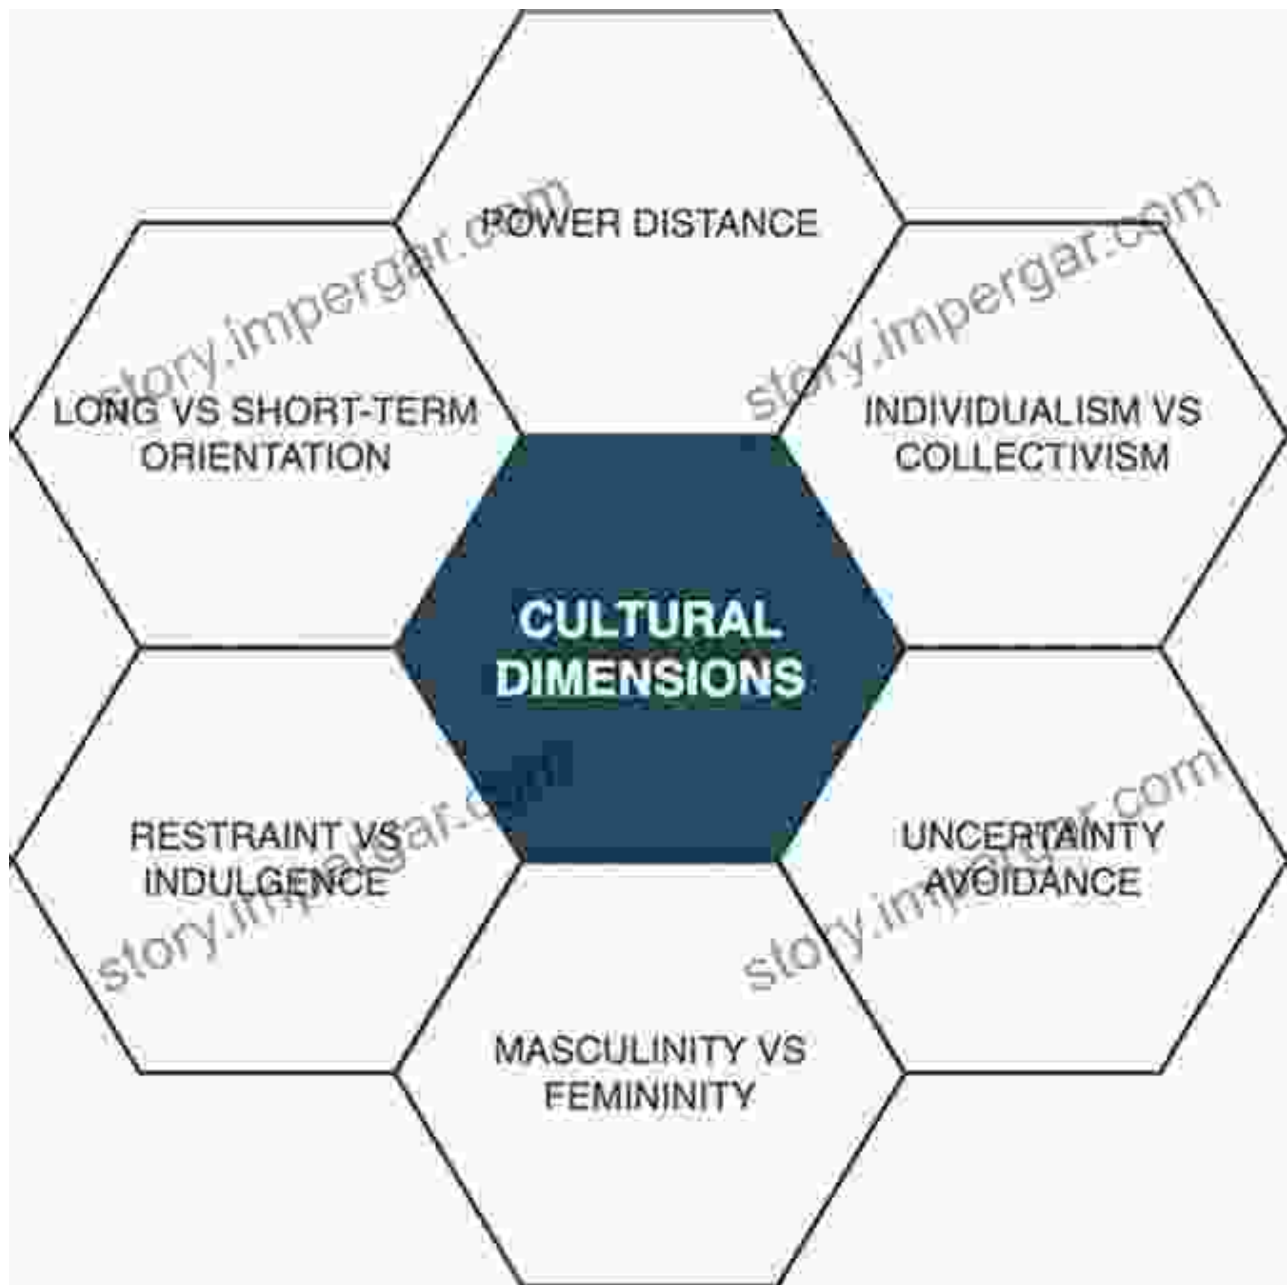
POWER DISTANCE

LONG VS SHORT-TERM ORIENTATION

INDIVIDUALISM VS COLLECTIVISM

CULTURAL DIMENSIONS

RESTRAINT VS INDULGENCE

UNCERTAINTY AVOIDANCE

MASCULINITY VS FEMININITY

story.impergar.com

story.impergar.com

story.impergar.com

story.impergar.com